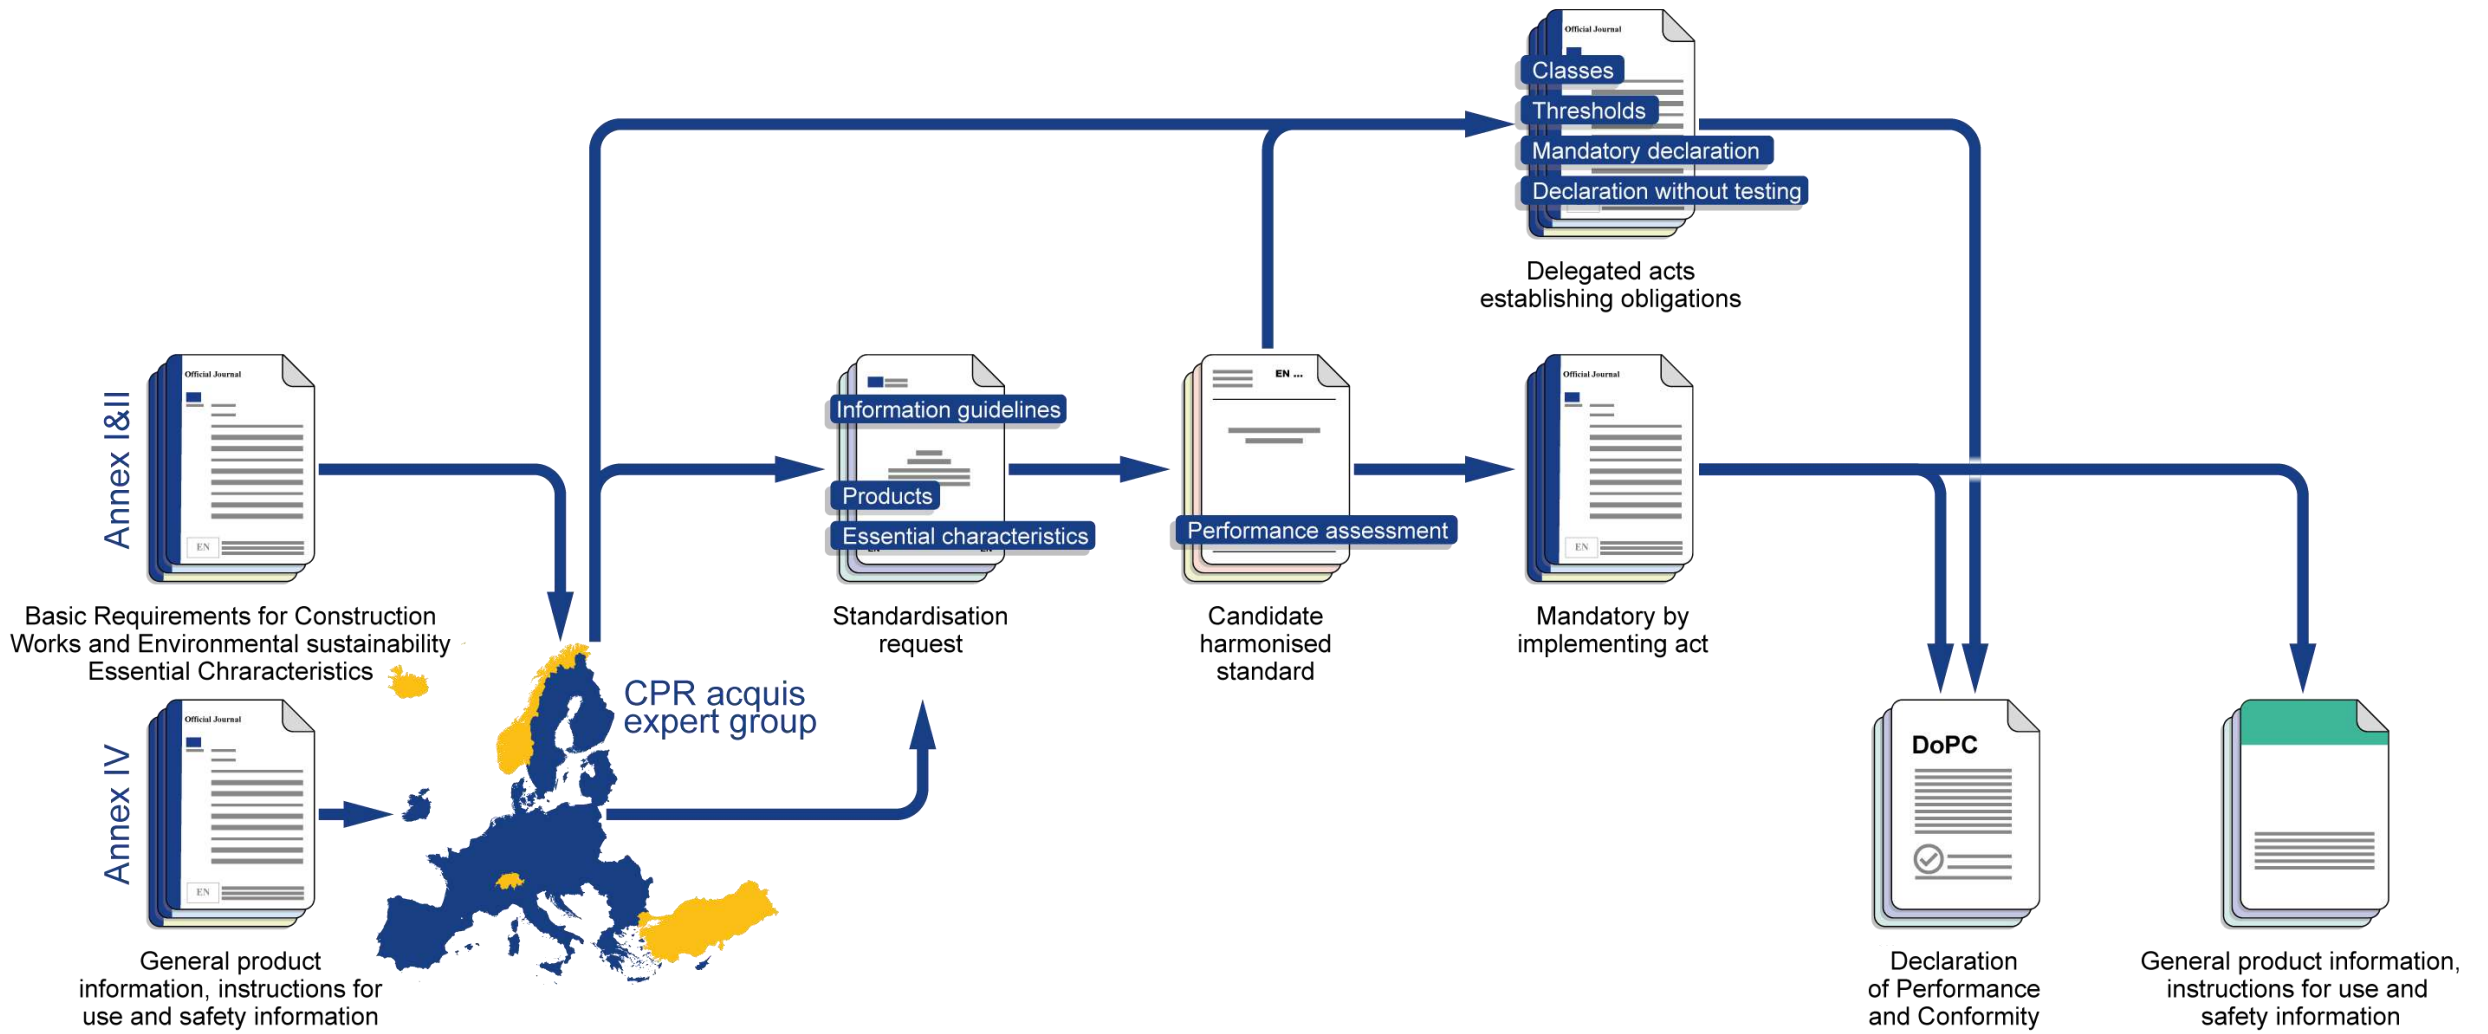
Official Journal

Classes

Thresholds

Mandatory declaration

Declaration without testing

Delegated acts establishing obligations

Annex I&II

Official Journal

EN

Basic Requirements for Construction Works and Environmental sustainability Essential Chraracteristics

Information guidelines

Products

Essential characteristics

Standardisation request

EN ...

Performance assessment

Candidate harmonised standard

Official Journal

EN

Mandatory by implementing act

Annex IV

Official Journal

EN

General product information, instructions for use and safety information

CPR acquis expert group

DoPC

Declaration of Performance and Conformity

General product information, instructions for use and safety information